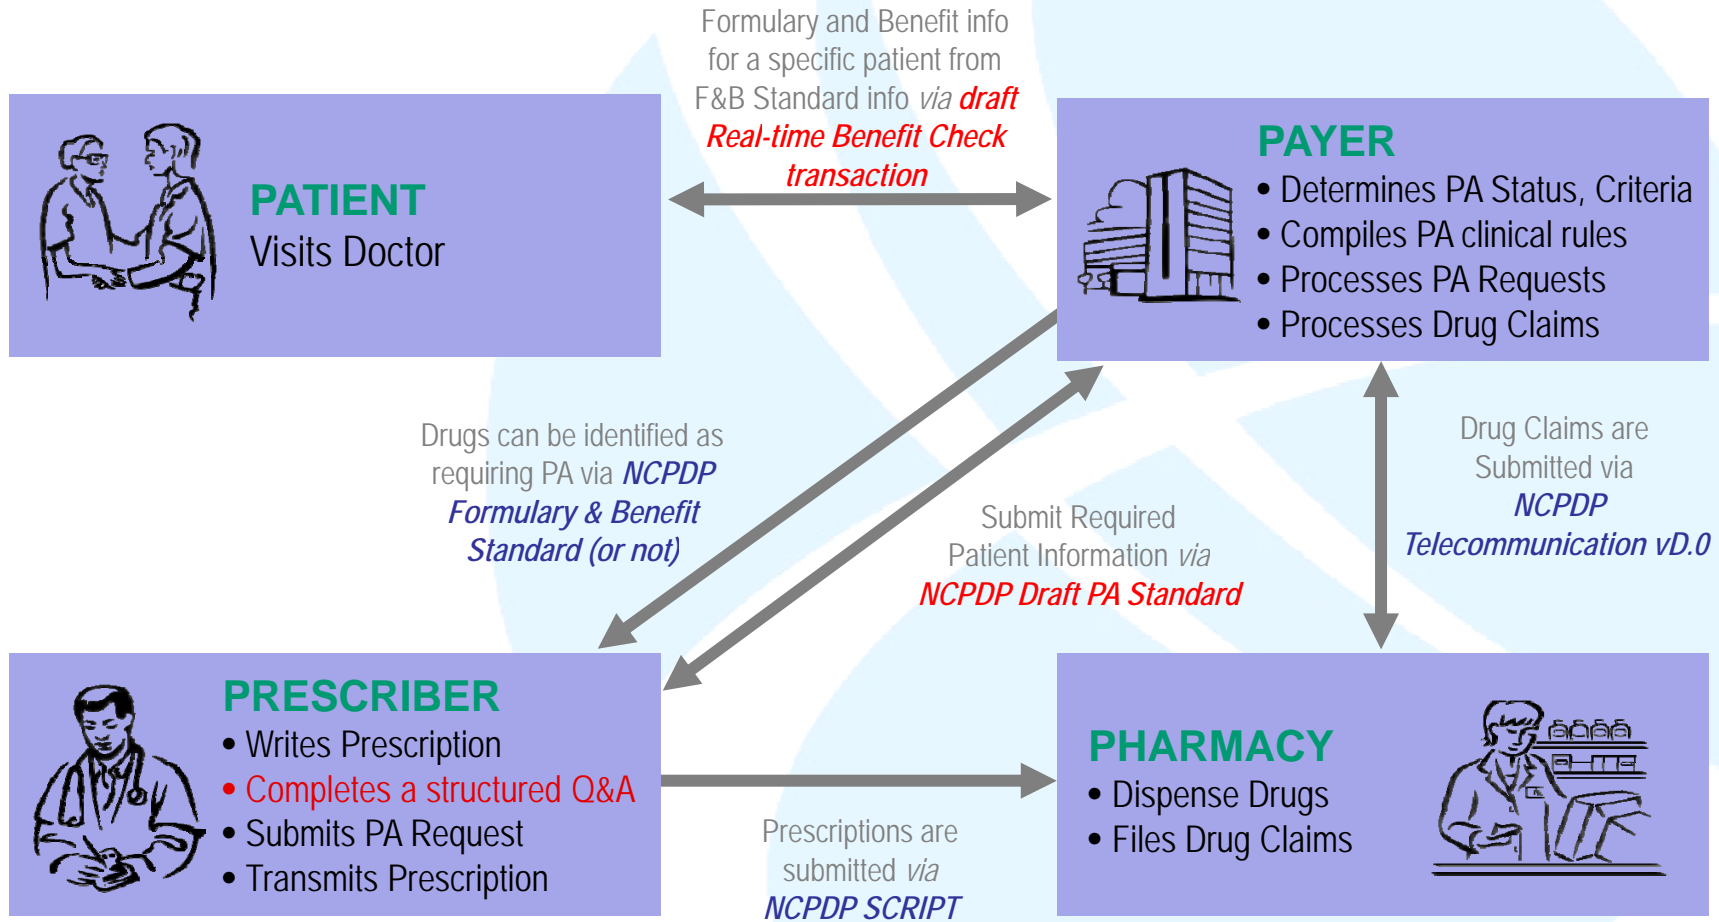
Formulary and Benefit info for a specific patient from F&B Standard info *via* draft Real-time Benefit Check transaction

PATIENT
Visits Doctor

PAYER
• Determines PA Status, Criteria
• Compiles PA clinical rules
• Processes PA Requests
• Processes Drug Claims

Drugs can be identified as requiring PA via NCPDP Formulary & Benefit Standard (or not)

Submit Required Patient Information *via* NCPDP Draft PA Standard

Drug Claims are Submitted via NCPDP Telecommunication vD.0

PRESCRIBER
• Writes Prescription
• Completes a structured Q&A
• Submits PA Request
• Transmits Prescription

PHARMACY
• Dispense Drugs
• Files Drug Claims

Prescriptions are submitted *via* NCPDP SCRIPT